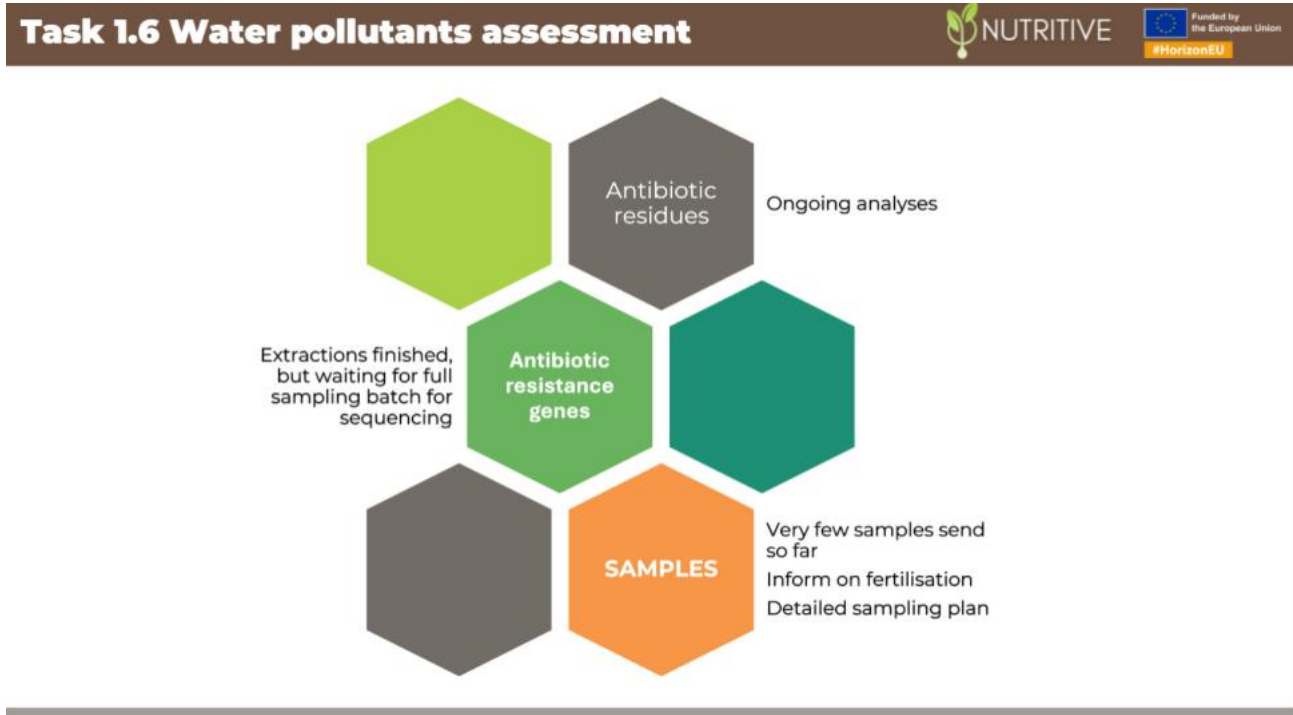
Task 1.6 Water pollutants assessment

NUTRITIVE

Funded by the European Union

#HorizonEU

Antibiotic residues

Ongoing analyses

Extractions finished, but waiting for full sampling batch for sequencing

Antibiotic resistance genes

SAMPLES

Very few samples send so far

Inform on fertilisation

Detailed sampling plan